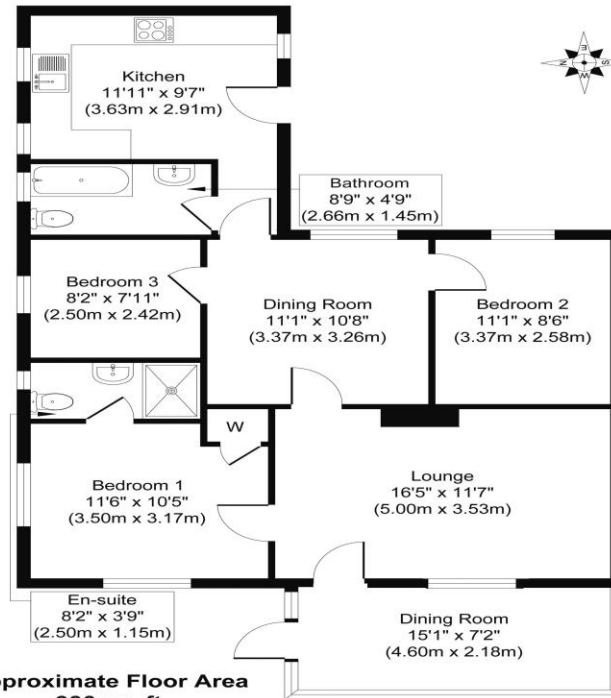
Kitchen
11'11" x 9'7"
(3.63m x 2.91m)

Bathroom
8'9" x 4'9"
(2.66m x 1.45m)

Bedroom 3
8'2" x 7'11"
(2.50m x 2.42m)

Dining Room
11'1" x 10'8"
(3.37m x 3.26m)

Bedroom 2
11'1" x 8'6"
(3.37m x 2.58m)

W

Bedroom 1
11'6" x 10'5"
(3.50m x 3.17m)

Lounge
16'5" x 11'7"
(5.00m x 3.53m)

En-suite
8'2" x 3'9"
(2.50m x 1.15m)

Dining Room
15'1" x 7'2"
(4.60m x 2.18m)

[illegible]proximate Floor Area
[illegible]